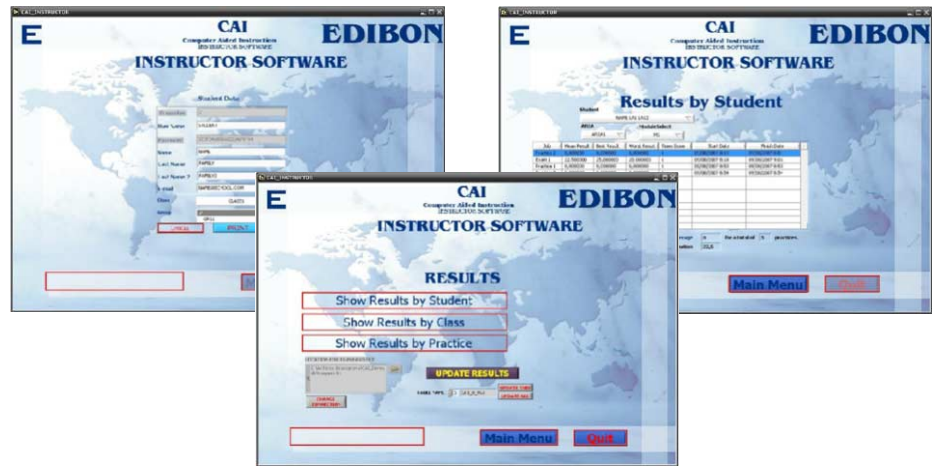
CAI_INSTRUCTOR

E

CAI
Computer Aided Instruction
INSTRUCTOR SOFTWARE

EDIBON

INSTRUCTOR SOFTWARE

Student Data

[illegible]
User Name
Password
Name
Last Name
Last Name 2
E-mail
Class
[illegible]

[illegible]
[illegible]

CAI_INSTRUCTOR

E

CAI
Computer Aided Instruction
INSTRUCTOR SOFTWARE

EDIBON

INSTRUCTOR SOFTWARE

Results by Student

Student

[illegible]

Main Menu
Quit

CAI_INSTRUCTOR

E

CAI
Computer Aided Instruction
INSTRUCTOR SOFTWARE

EDIBON

INSTRUCTOR SOFTWARE

RESULTS

Show Results by Student

Show Results by Class

Show Results by Practice

UPDATE RESULTS

Main Menu
Quit